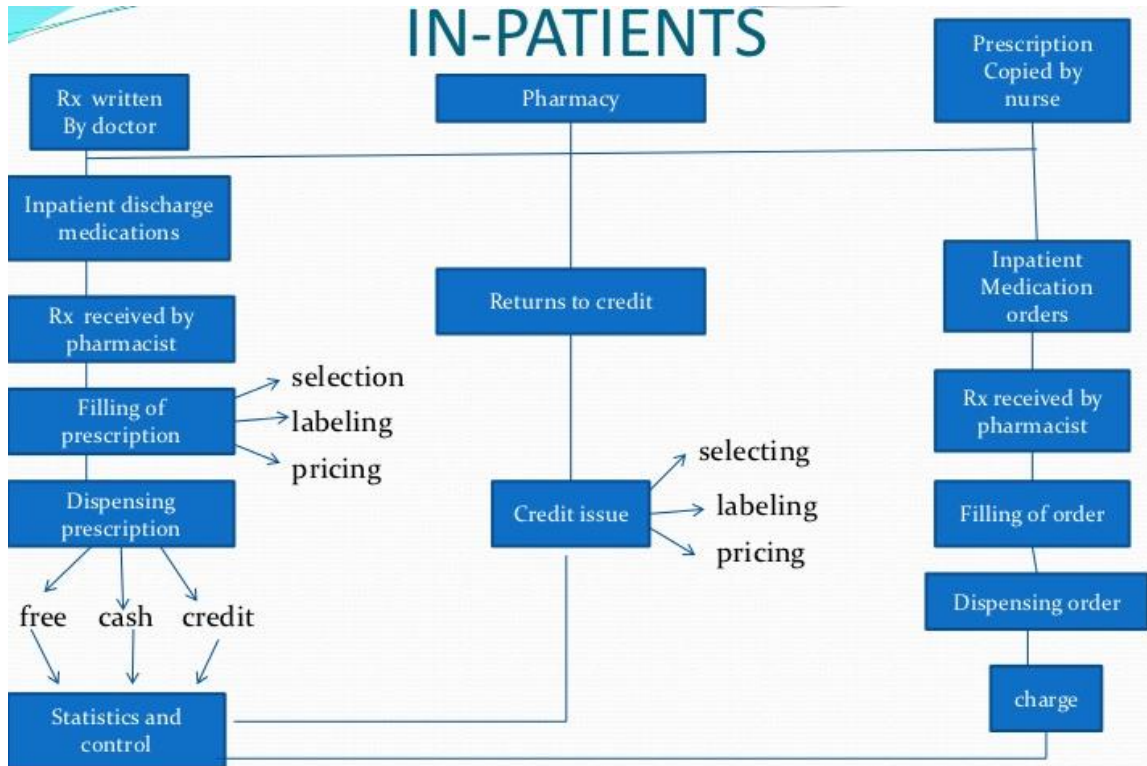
IN-PATIENTS

Rx written By doctor

Pharmacy

Prescription Copied by nurse

Inpatient discharge medications

Rx received by pharmacist

Filling of prescription

selection
labeling
pricing

Dispensing prescription

free cash credit

Statistics and control

Returns to credit

Credit issue

selecting
labeling
pricing

Inpatient Medication orders

Rx received by pharmacist

Filling of order

Dispensing order

charge